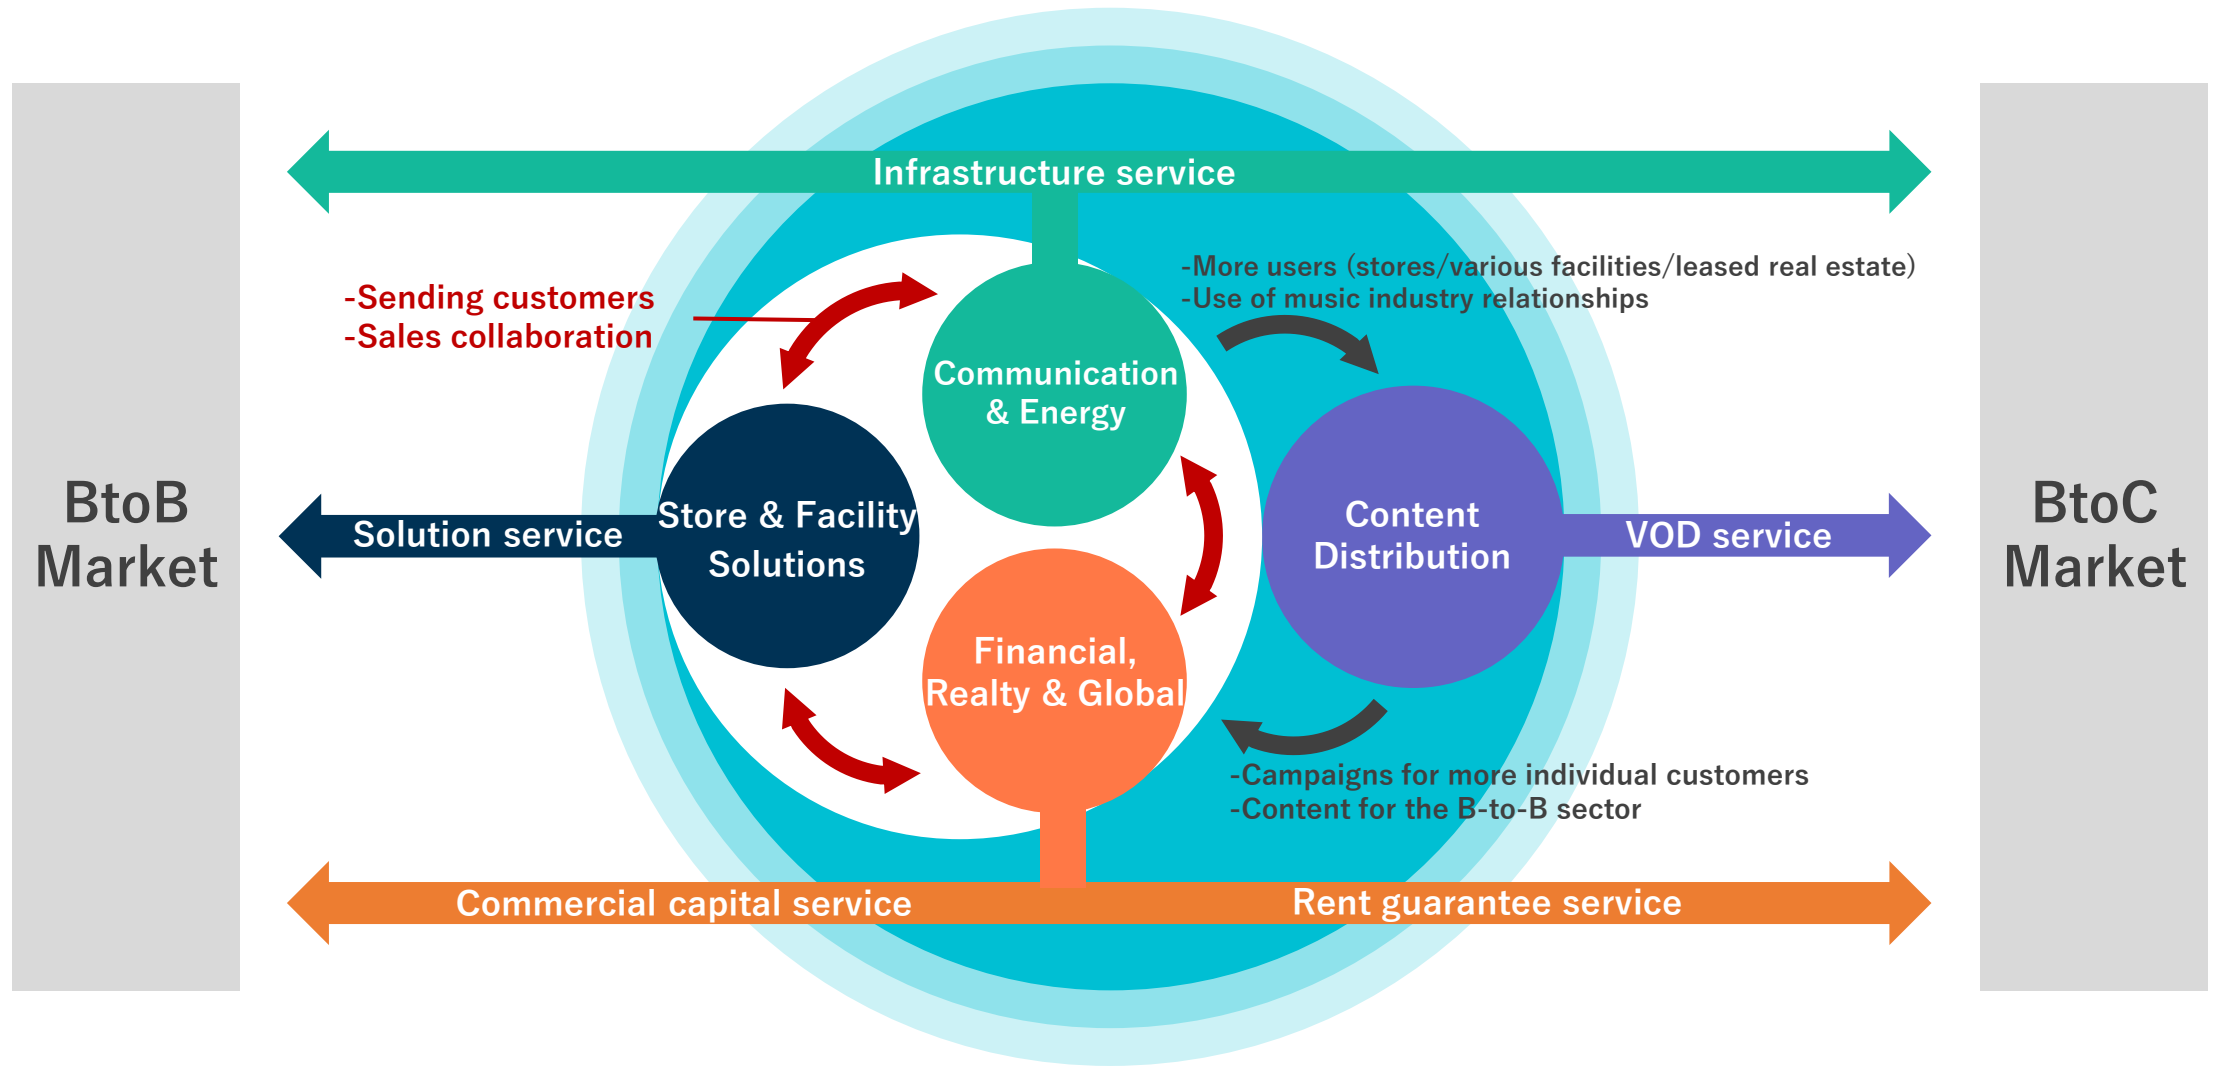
BtoB Market

Infrastructure service

-Sending customers
-Sales collaboration

-More users (stores/various facilities/leased real estate)
-Use of music industry relationships

Communication & Energy

Solution service

Store & Facility Solutions

Content Distribution

VOD service

Financial, Realty & Global

-Campaigns for more individual customers
-Content for the B-to-B sector

Commercial capital service

Rent guarantee service

BtoC Market